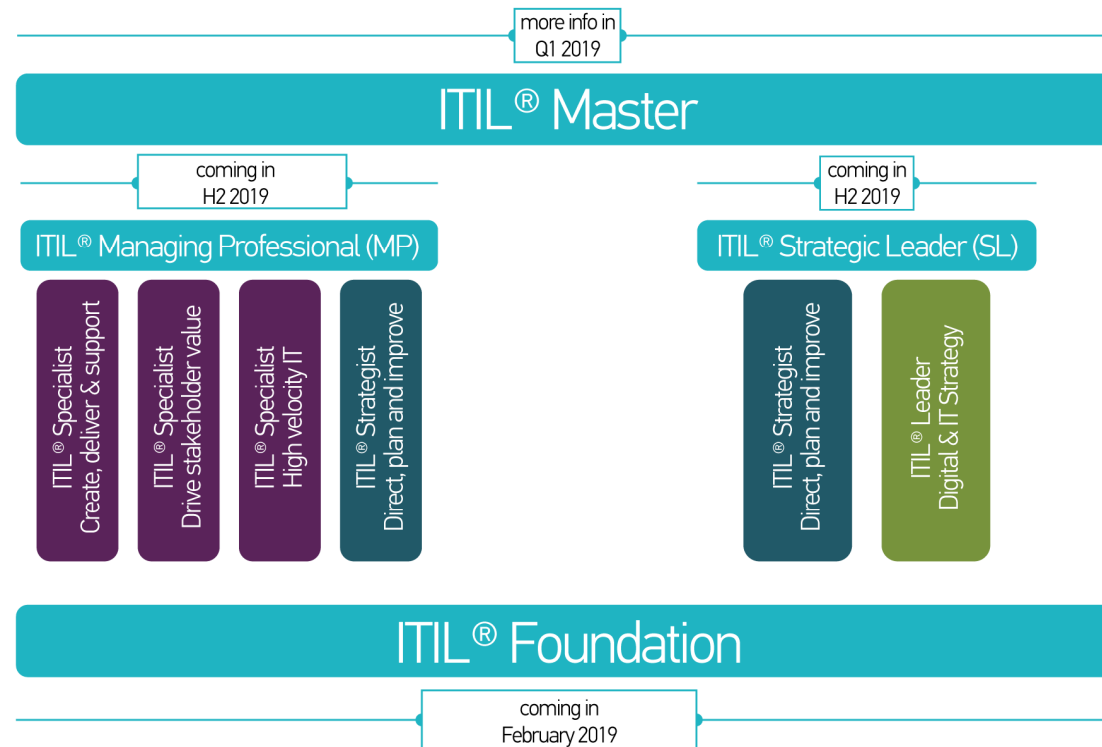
more info in Q1 2019

ITIL® Master

coming in H2 2019

ITIL® Managing Professional (MP)

ITIL® Specialist Create, deliver & support

ITIL® Specialist Drive stakeholder value

ITIL® Specialist High velocity IT

ITIL® Strategist Direct, plan and improve

coming in H2 2019

ITIL® Strategic Leader (SL)

ITIL® Strategist Direct, plan and improve

ITIL® Leader Digital & IT Strategy

ITIL® Foundation

coming in February 2019